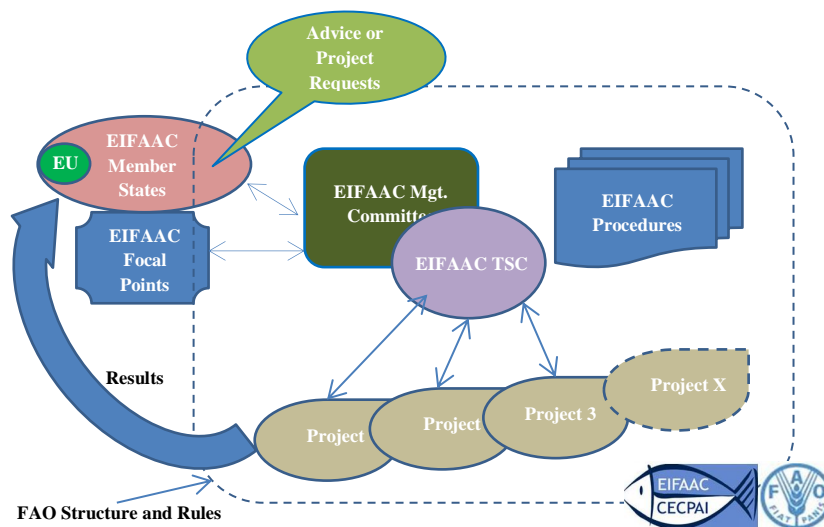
Advice or Project Requests

EU

EIFAAC Member States

EIFAAC Focal Points

EIFAAC Mgt. Committe

EIFAAC TSC

EIFAAC Procedures

Results

Project

Project

Project 3

Project X

FAO Structure and Rules

EIFAAC CECPAI

FAO FIAT PANIS